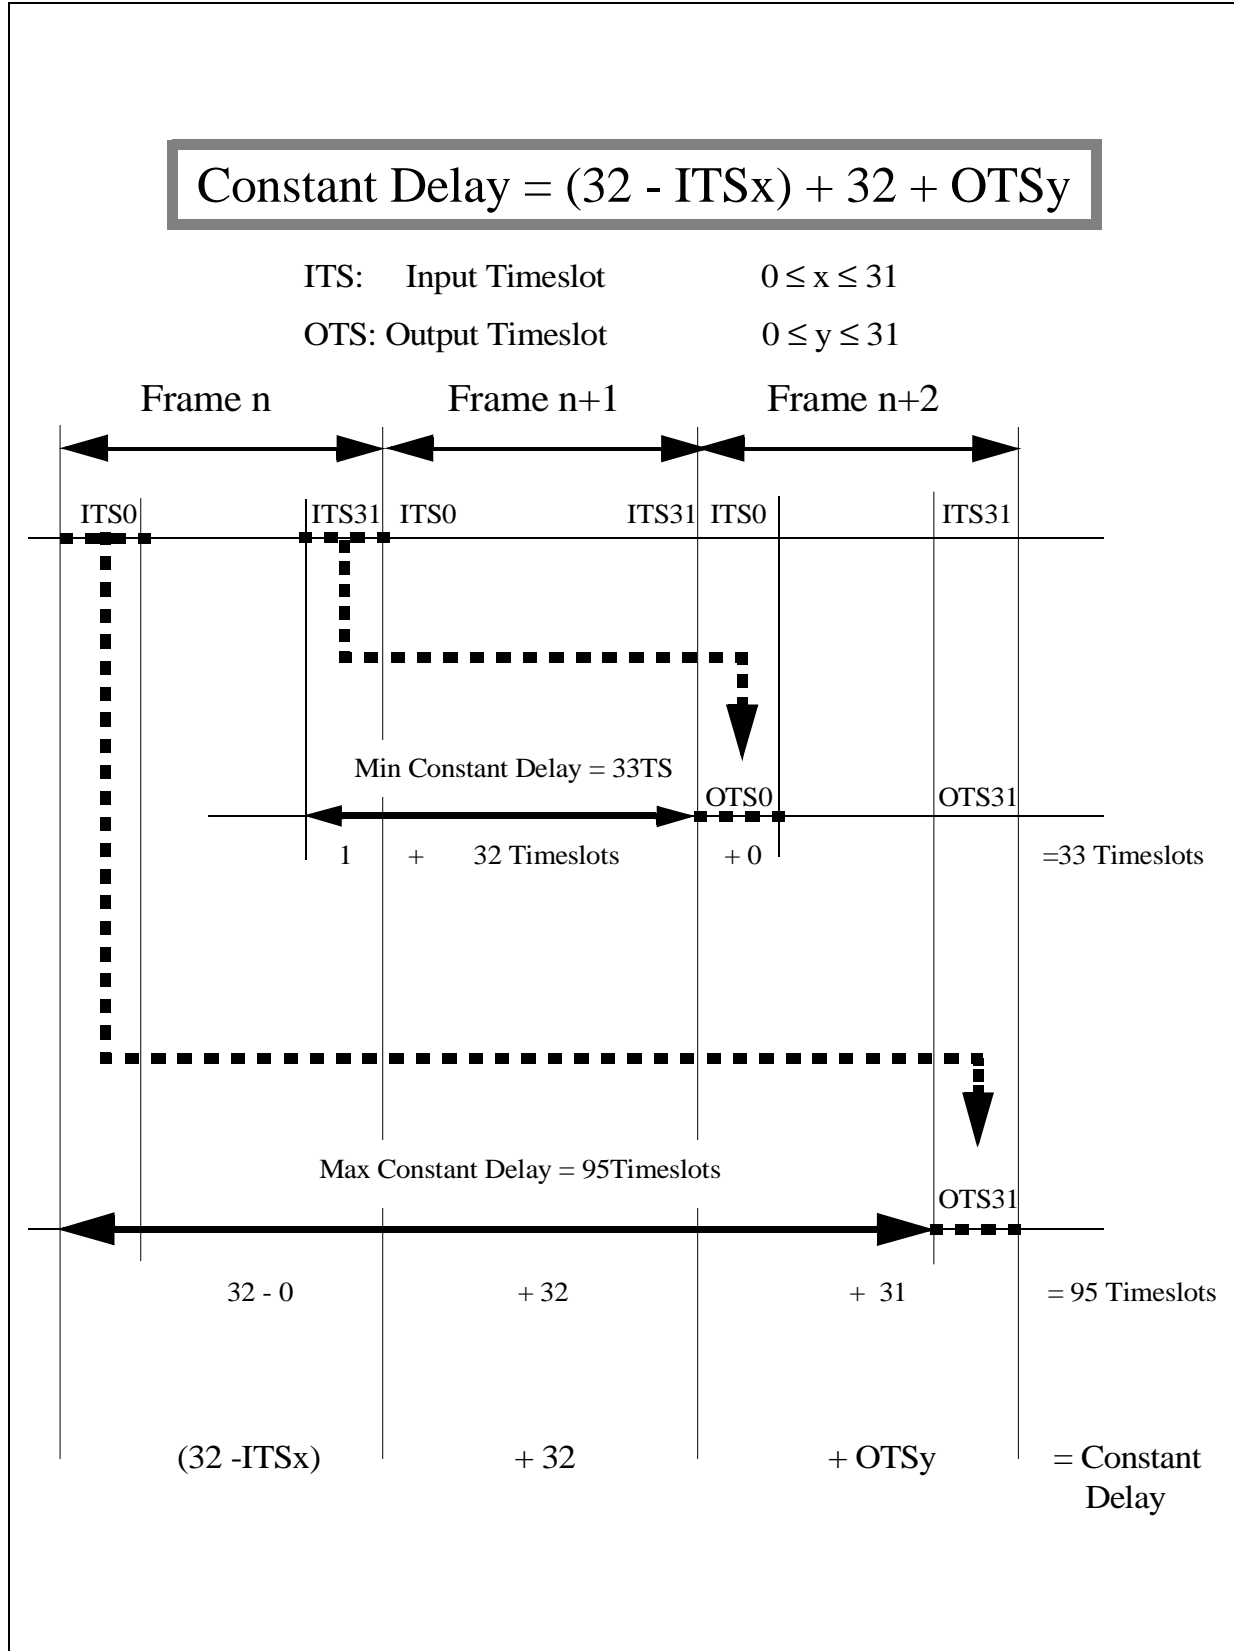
Constant Delay = (32 - ITSx) + 32 + OTSy

ITS: Input Timeslot $0 \leq x \leq 31$

OTS: Output Timeslot $0 \leq y \leq 31$

Frame n

Frame n+1

Frame n+2

ITS0 ITS31 ITS0 ITS31 ITS0 ITS31

Min Constant Delay = 33TS

OTS0 OTS31

1 + 32 Timeslots + 0 =33 Timeslots

Max Constant Delay = 95Timeslots

OTS31

32 - 0 + 32 + 31 = 95 Timeslots

(32 -ITSx) + 32 + OTSy = Constant Delay